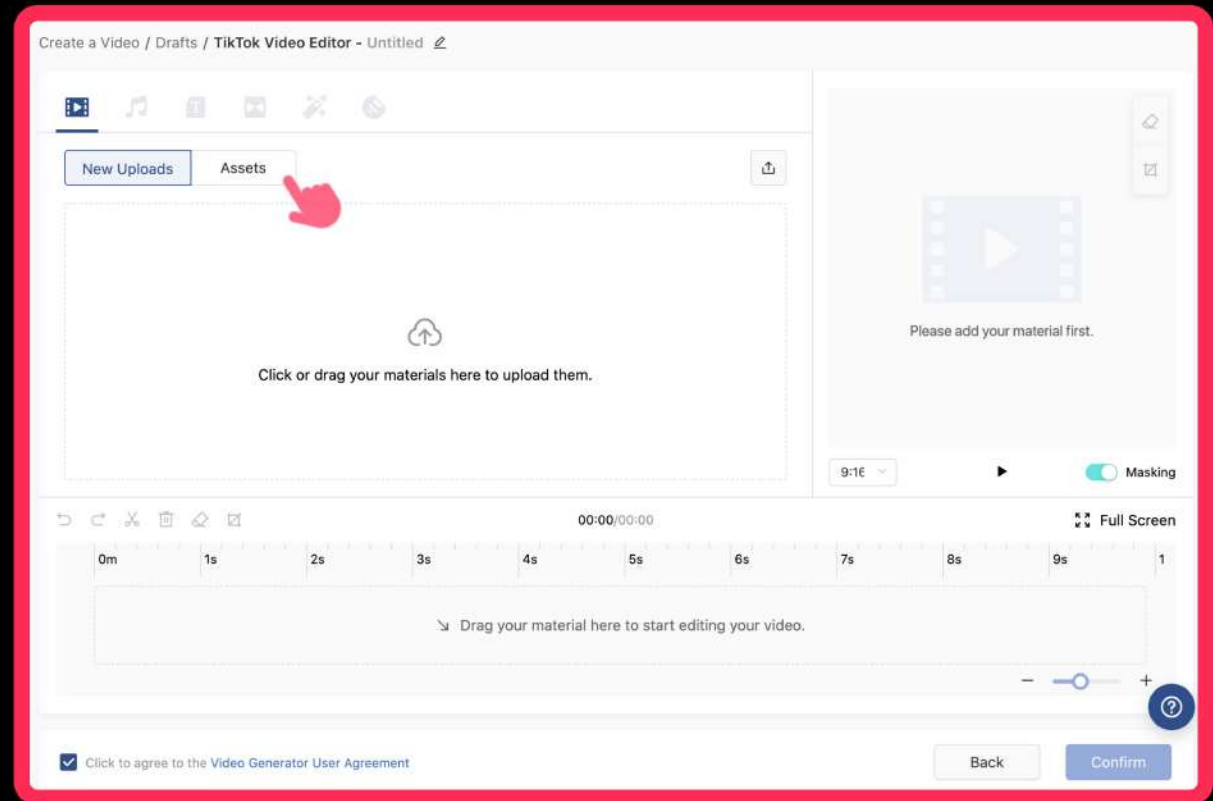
Create a Video / Drafts / TikTok Video Editor - Untitled

New Uploads Assets

Click or drag your materials here to upload them.

Please add your material first.

9:16

Masking

00:00/00:00

Full Screen

0m 1s 2s 3s 4s 5s 6s 7s 8s 9s 1

Drag your material here to start editing your video.

−
+

Click to agree to the Video Generator User Agreement

Back

Confirm